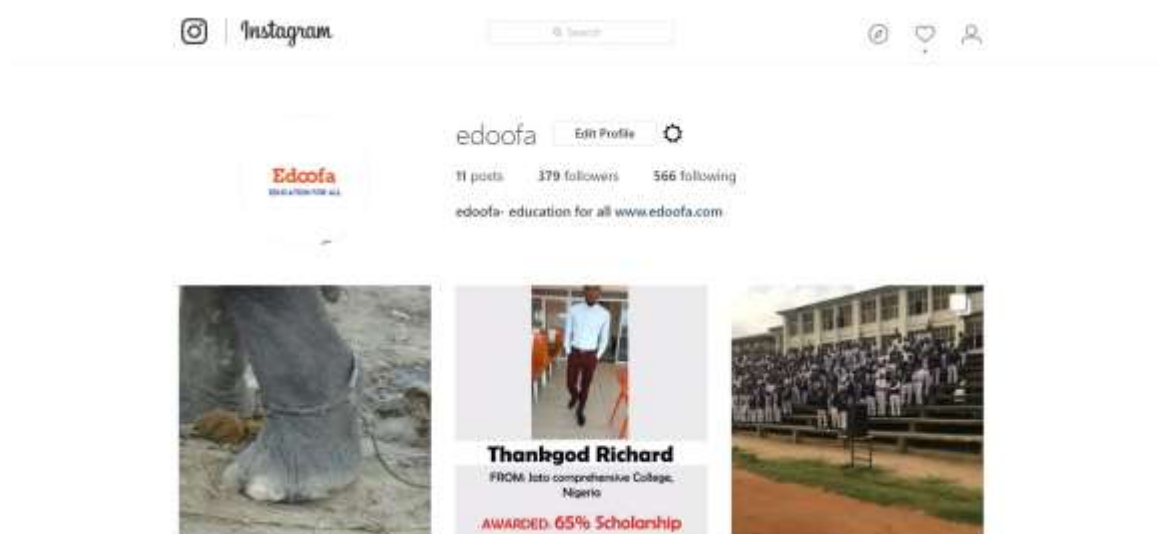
Instagram

Search

edoofa Edit Profile

11 posts 379 followers 566 following

edoofa- education for all www.edoofa.com

Edoofa
EDUCATION FOR ALL

Thankgod Richard

FROM: Jato comprehensive College, Nigeria

AWARDED: 65% Scholarship